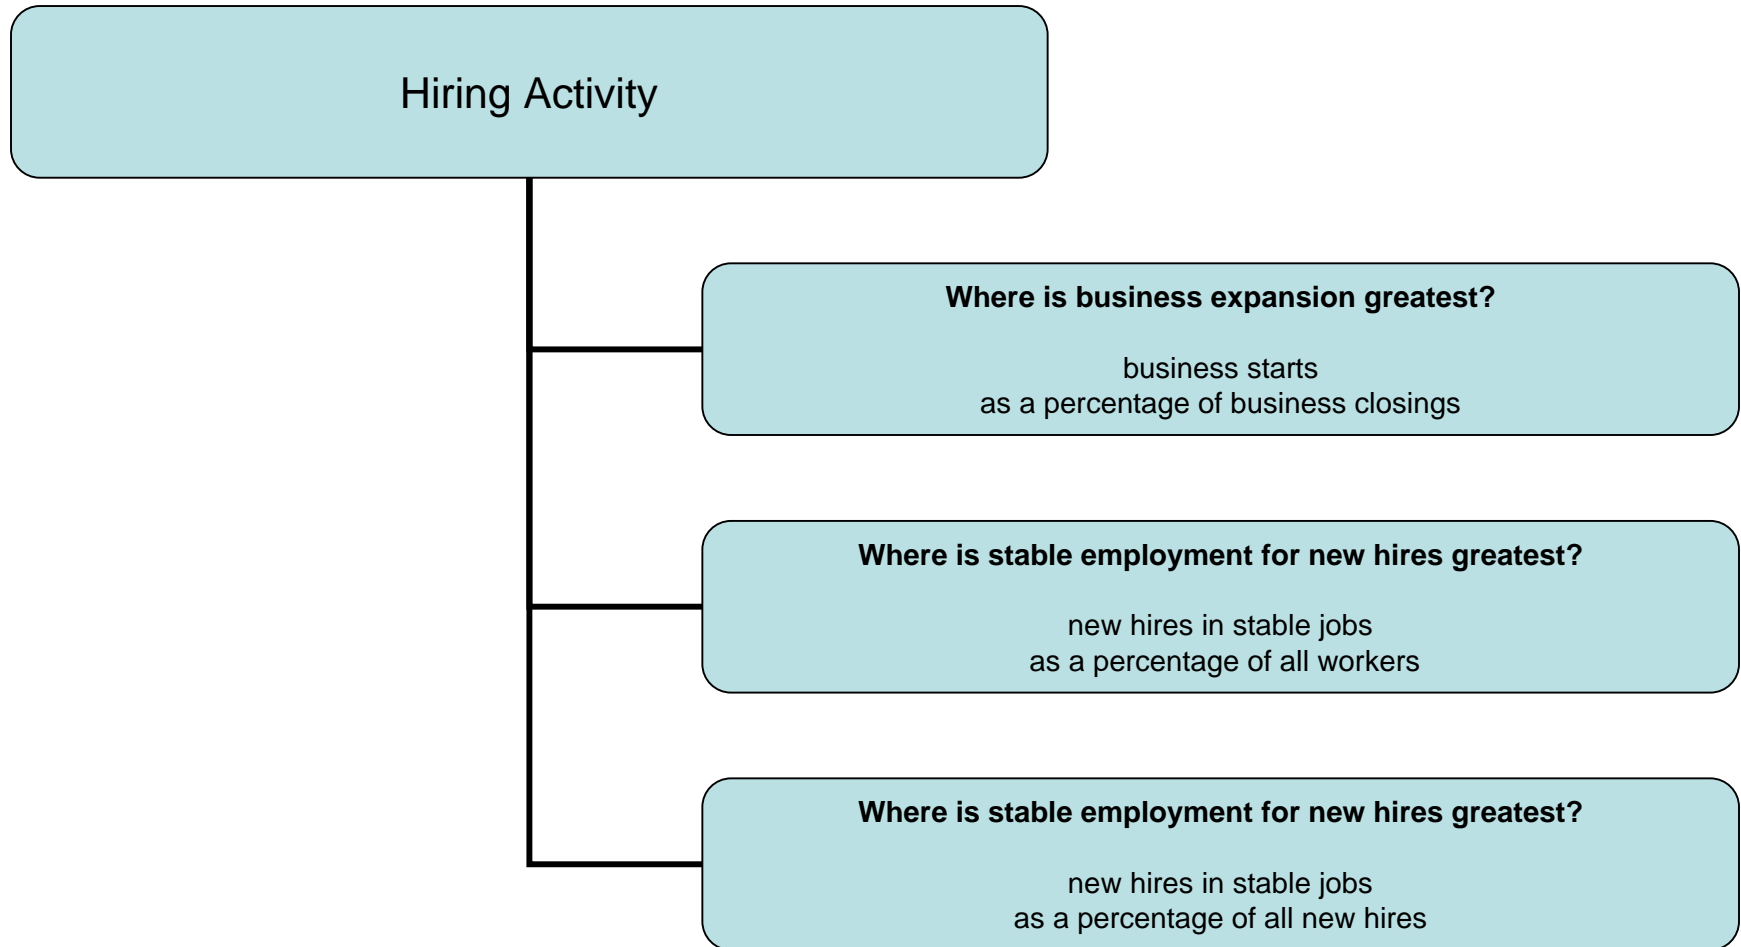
Hiring Activity

**Where is business expansion greatest?**

business starts
as a percentage of business closings

**Where is stable employment for new hires greatest?**

new hires in stable jobs
as a percentage of all workers

**Where is stable employment for new hires greatest?**

new hires in stable jobs
as a percentage of all new hires